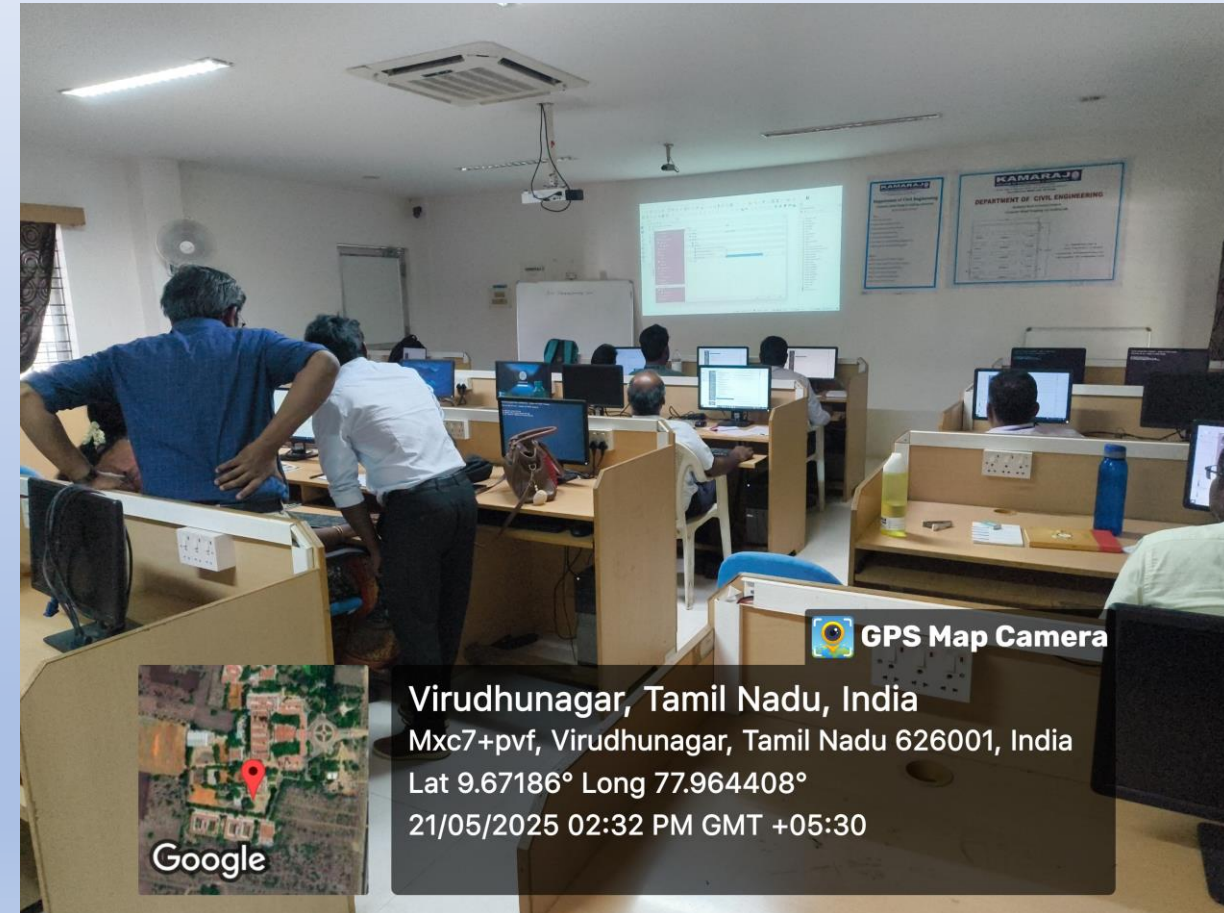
KAMARAJ
Department of Civil Engineering

KAMARAJ
DEPARTMENT OF CIVIL ENGINEERING

GPS Map Camera

Virudhunagar, Tamil Nadu, India
Mxc7+pvf, Virudhunagar, Tamil Nadu 626001, India
Lat 9.67186° Long 77.964408°
21/05/2025 02:32 PM GMT +05:30

Google